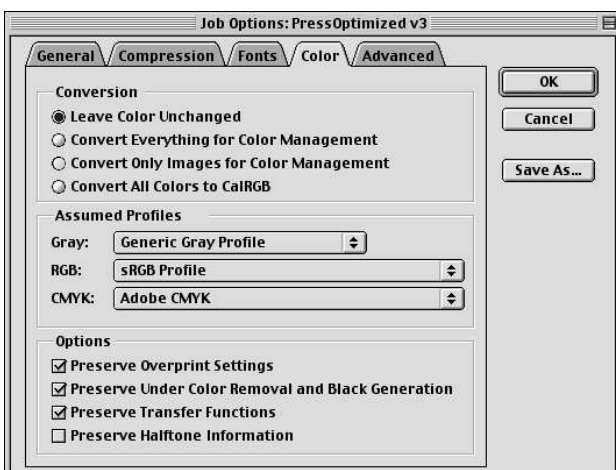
Job Options: PressOptimized v3

General
Compression
Fonts
Color
Advanced

Conversion
Leave Color Unchanged
Convert Everything for Color Management
Convert Only Images for Color Management
Convert All Colors to CalRGB

Assumed Profiles
Gray: Generic Gray Profile
RGB: sRGB Profile
CMYK: Adobe CMYK

Options
☑ Preserve Overprint Settings
☑ Preserve Under Color Removal and Black Generation
☑ Preserve Transfer Functions
☐ Preserve Halftone Information

OK
Cancel
Save As...